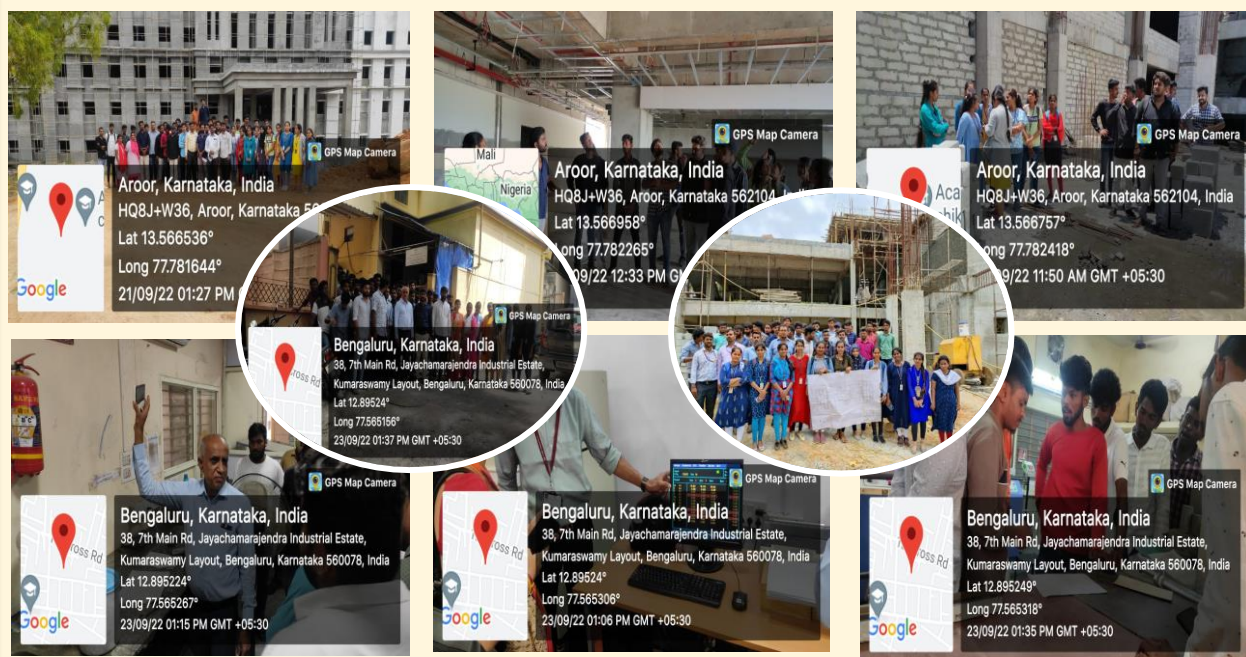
GPS Map Camera
Aroor, Karnataka, India
HQ8J+W36, Aroor, Karnataka 56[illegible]
Lat 13.566536°
Long 77.781644°
21/09/22 01:27 PM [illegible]
Google

GPS Map Camera
Mali
Nigeria
Aroor, Karnataka, India
HQ8J+W36, Aroor, Karnataka 562104, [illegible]
Lat 13.566958°
Long 77.782265°
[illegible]9/22 12:33 PM GM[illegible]

GPS Map Camera
Aroor, Karnataka, India
HQ8J+W36, Aroor, Karnataka 562104, India
Lat 13.566757°
Long 77.782418°
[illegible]9/22 11:50 AM GMT +05:30

GPS Map Camera
Bengaluru, Karnataka, India
38, 7th Main Rd, Jayachamarajendra Industrial Estate, Kumaraswamy Layout, Bengaluru, Karnataka 560078, India
Lat 12.89524°
Long 77.565156°
23/09/22 01:37 PM GMT +05:30

GPS Map Camera
Bengaluru, Karnataka, India
38, 7th Main Rd, Jayachamarajendra Industrial Estate, Kumaraswamy Layout, Bengaluru, Karnataka 560078, India
Lat 12.895224°
Long 77.565267°
23/09/22 01:15 PM GMT +05:30
Google

GPS Map Camera
Bengaluru, Karnataka, India
38, 7th Main Rd, Jayachamarajendra Industrial Estate, Kumaraswamy Layout, Bengaluru, Karnataka 560078, India
Lat 12.89524°
Long 77.565306°
23/09/22 01:06 PM GMT +05:30
Google

GPS Map Camera
Bengaluru, Karnataka, India
38, 7th Main Rd, Jayachamarajendra Industrial Estate, Kumaraswamy Layout, Bengaluru, Karnataka 560078, India
Lat 12.895249°
Long 77.565318°
23/09/22 01:35 PM GMT +05:30
Google